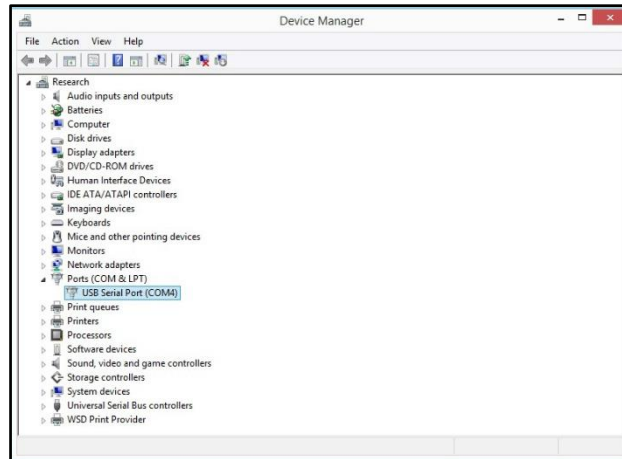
Device Manager

File Action View Help

Research
Audio inputs and outputs
Batteries
Computer
Disk drives
Display adapters
DVD/CD-ROM drives
Human Interface Devices
IDE ATA/ATAPI controllers
Imaging devices
Keyboards
Mice and other pointing devices
Monitors
Network adapters
Ports (COM & LPT)
USB Serial Port (COM4)
Print queues
Printers
Processors
Software devices
Sound, video and game controllers
Storage controllers
System devices
Universal Serial Bus controllers
WSD Print Provider